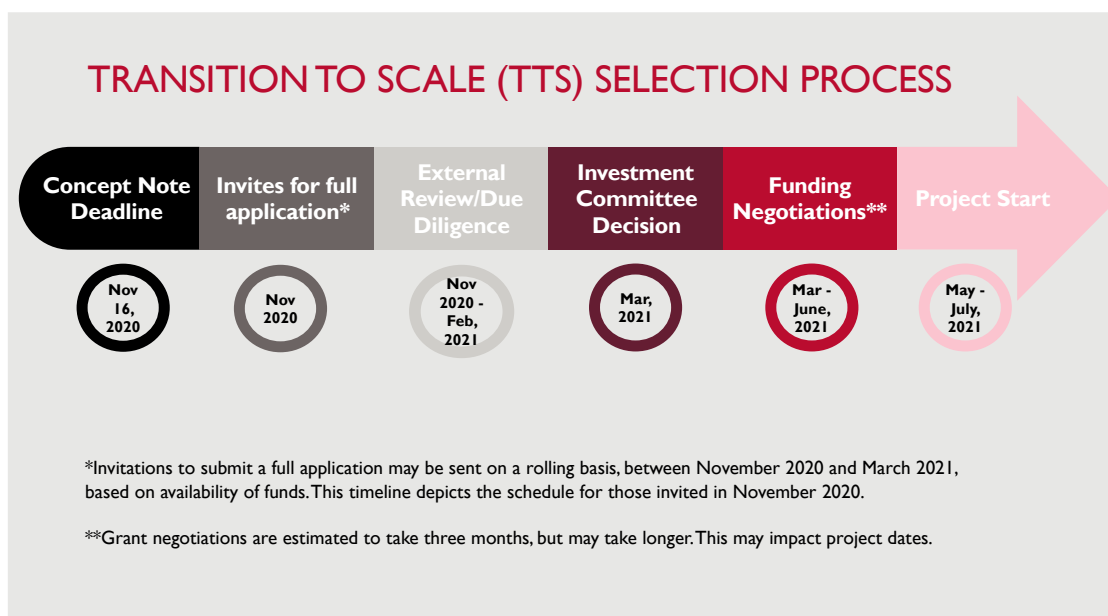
TRANSITION TO SCALE (TTS) SELECTION PROCESS

Concept Note Deadline

Invites for full application*

External Review/Due Diligence

Investment Committee Decision

Funding Negotiations**

Project Start

Nov 16, 2020

Nov 2020

Nov 2020 - Feb, 2021

Mar, 2021

Mar - June, 2021

May - July, 2021

*Invitations to submit a full application may be sent on a rolling basis, between November 2020 and March 2021, based on availability of funds. This timeline depicts the schedule for those invited in November 2020.

**Grant negotiations are estimated to take three months, but may take longer. This may impact project dates.